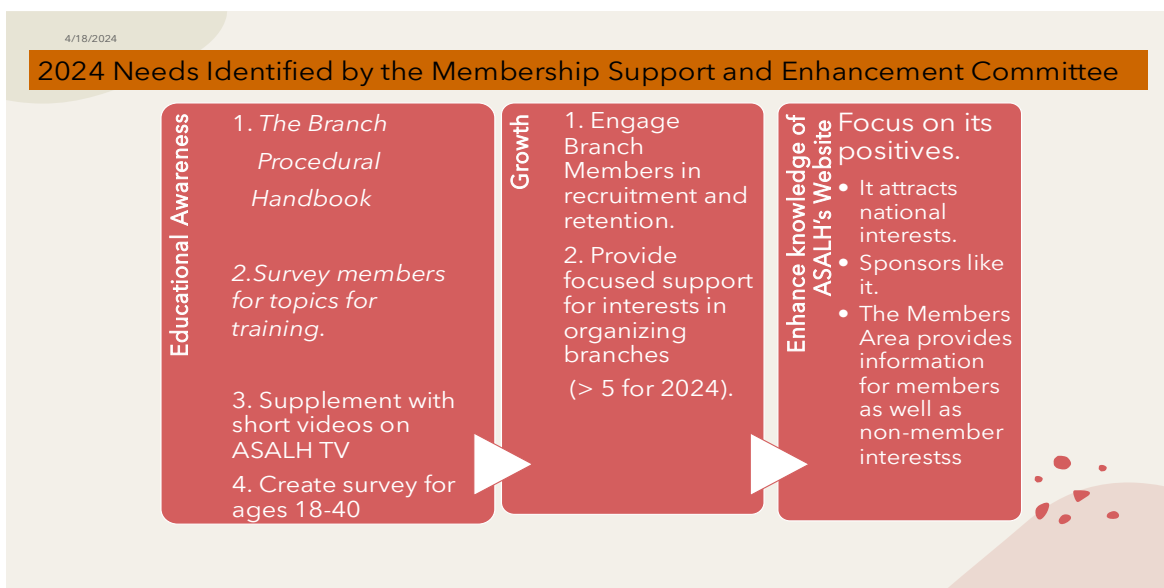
4/18/2024

2024 Needs Identified by the Membership Support and Enhancement Committee

Educational Awareness

1. *The Branch Procedural Handbook*

*2.Survey members for topics for training*.

3. Supplement with short videos on ASALH TV

4. Create survey for ages 18-40

Growth

1. Engage Branch Members in recruitment and retention.

2. Provide focused support for interests in organizing branches

(> 5 for 2024).

Enhance knowledge of ASALH's Website

Focus on its positives.

- It attracts national interests.
- Sponsors like it.
- The Members Area provides information for members as well as non-member interestss